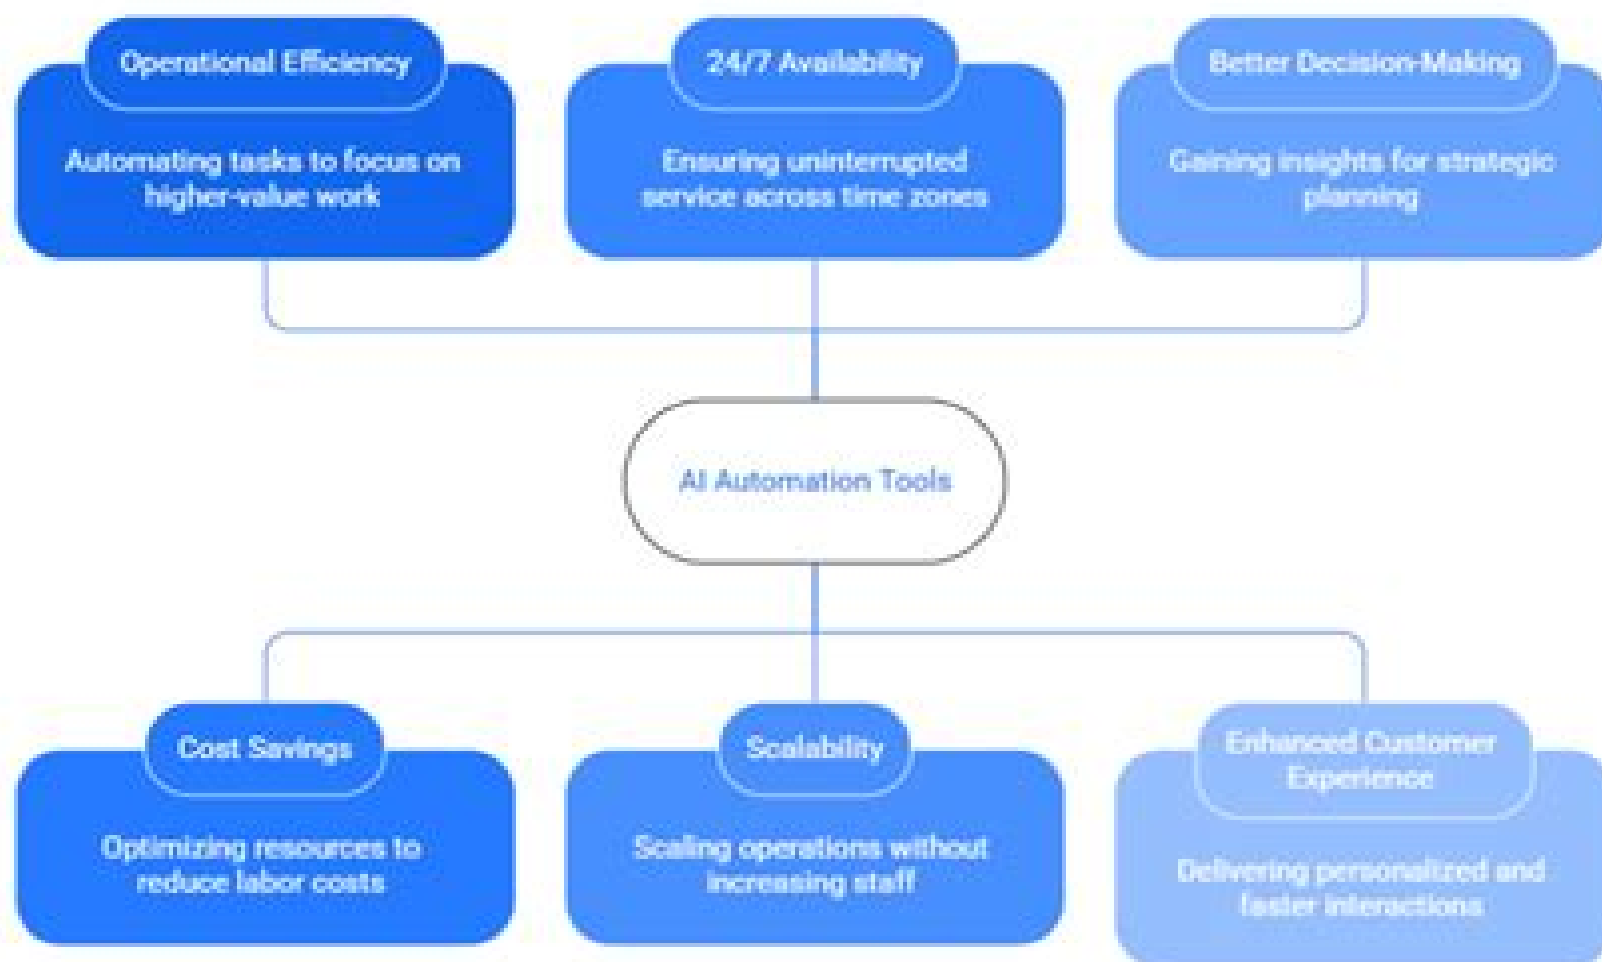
Operational Efficiency

Automating tasks to focus on higher-value work

24/7 Availability

Ensuring uninterrupted service across time zones

Better Decision-Making

Gaining insights for strategic planning

AI Automation Tools

Cost Savings

Optimizing resources to reduce labor costs

Scalability

Scaling operations without increasing staff

Enhanced Customer Experience

Delivering personalized and faster interactions